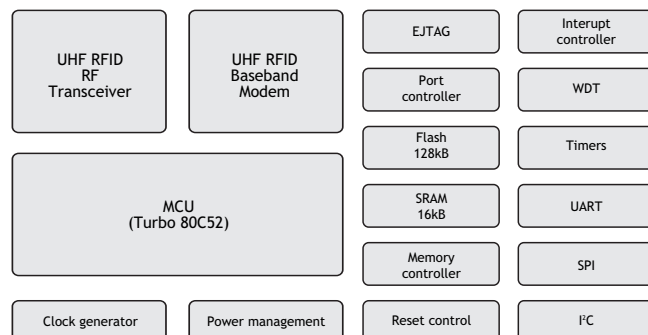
UHF RFID RF Transceiver

UHF RFID Baseband Modem

EJTAG

Interupt controller

Port controller

WDT

Flash 128kB

Timers

MCU (Turbo 80C52)

SRAM 16kB

UART

Memory controller

SPI

Clock generator

Power management

Reset control

I$^2$C